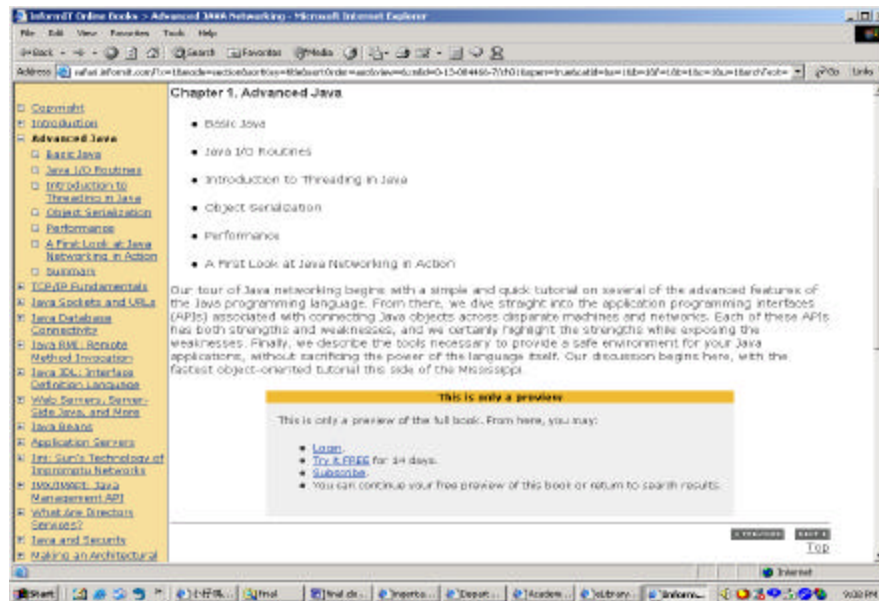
InformIT Online Books > Advanced JAVA Networking - Microsoft Internet Explorer

File Edit View Favorites Tools Help

Back Search Favorites Media

Address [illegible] Go Links

Copyright
Introduction
Advanced Java
Basic Java
Java I/O Routines
Introduction to Threading in Java
Object Serialization
Performance
A First Look at Java Networking in Action
Summary
TCP/IP Fundamentals
Java Sockets and URLs
Java Database Connectivity
Java RMI: Remote Method Invocation
Java IDL: Interface Definition Language
Web Servers, Server-Side Java, and More
Java Beans
Application Servers
Jini: Sun's Technology of Impromptu Networks
JMX/JMAPI: Java Management API
What are Directory Services?
Java and Security
Making an Architectural

Chapter 1. Advanced Java

• Basic Java
• Java I/O Routines
• Introduction to Threading in Java
• Object Serialization
• Performance
• A First Look at Java Networking in Action

Our tour of Java networking begins with a simple and quick tutorial on several of the advanced features of the Java programming language. From there, we dive straight into the application programming interfaces (APIs) associated with connecting Java objects across disparate machines and networks. Each of these APIs has both strengths and weaknesses, and we certainly highlight the strengths while exposing the weaknesses. Finally, we describe the tools necessary to provide a safe environment for your Java applications, without sacrificing the power of the language itself. Our discussion begins here, with the fastest object-oriented tutorial this side of the Mississippi.

This is only a preview

This is only a preview of the full book. From here, you may:

• Login.
• Try it FREE for 14 days.
• Subscribe.
• You can continue your free preview of this book or return to search results.

PREVIOUS NEXT
Top

Internet

Start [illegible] Final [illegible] Final dr... Importa... Depart... Academ... eLibrary... Inform... 9:08 PM